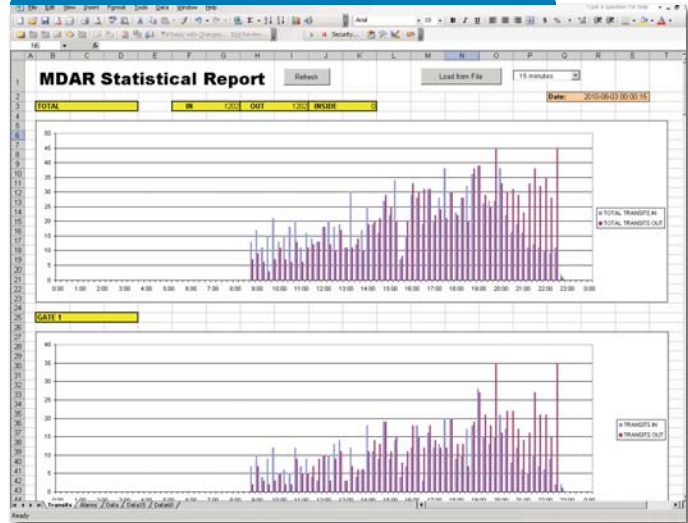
File Edit View Insert Format Tools Data Window Help

Type a question for help

Arial 10 B I U

Reply with Changes... End Review...

Security...

N6 fx

MDAR Statistical Report

Refresh

Load from File

15 minutes

Date: 2010-08-03 00:00:15

| TOTAL | IN | 1202 | OUT | 1202 | INSIDE | 0 |
|---|---|---|---|---|---|---|

50
45
40
35
30
25
20
15
10
5
0

0:00 1:00 2:00 3:00 4:00 5:00 6:00 7:00 8:00 9:00 10:00 11:00 12:00 13:00 14:00 15:00 16:00 17:00 18:00 19:00 20:00 21:00 22:00 23:00 0:00

TOTAL TRANSITS IN
TOTAL TRANSITS OUT

GATE 1

40
35
30
25
20
15
10
5
0

TRANSITS IN
TRANSITS OUT

Transits / Alarms / Data / Data25 / Data60 /

Ready